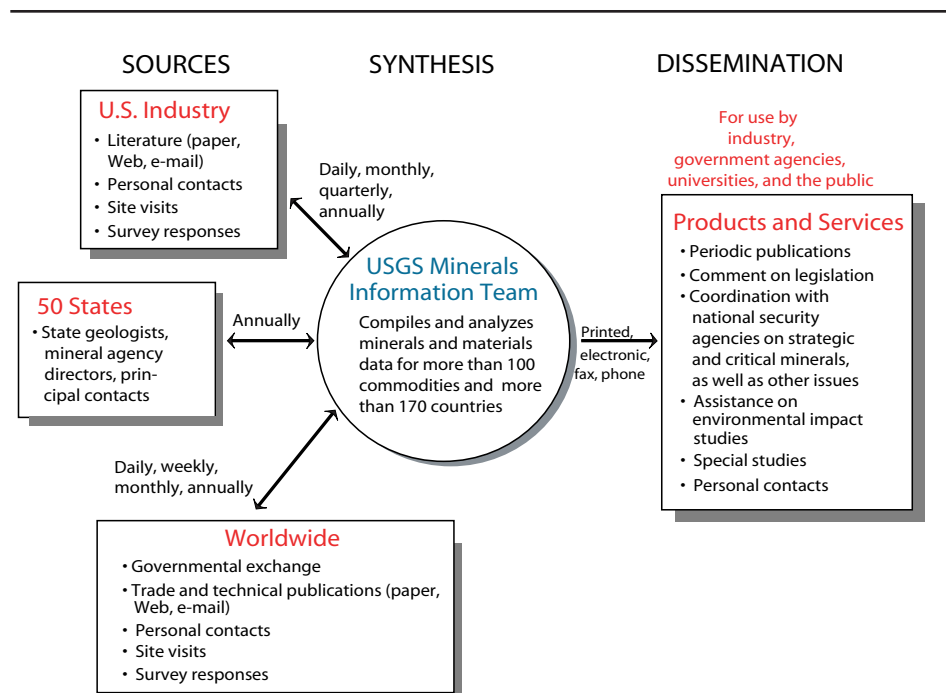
SOURCES

SYNTHESIS

DISSEMINATION

U.S. Industry
• Literature (paper, Web, e-mail)
• Personal contacts
• Site visits
• Survey responses

Daily, monthly, quarterly, annually

50 States
• State geologists, mineral agency directors, principal contacts

Annually

USGS Minerals Information Team
Compiles and analyzes minerals and materials data for more than 100 commodities and more than 170 countries

Printed, electronic, fax, phone

For use by industry, government agencies, universities, and the public

Products and Services
• Periodic publications
• Comment on legislation
• Coordination with national security agencies on strategic and critical minerals, as well as other issues
• Assistance on environmental impact studies
• Special studies
• Personal contacts

Daily, weekly, monthly, annually

Worldwide
• Governmental exchange
• Trade and technical publications (paper, Web, e-mail)
• Personal contacts
• Site visits
• Survey responses